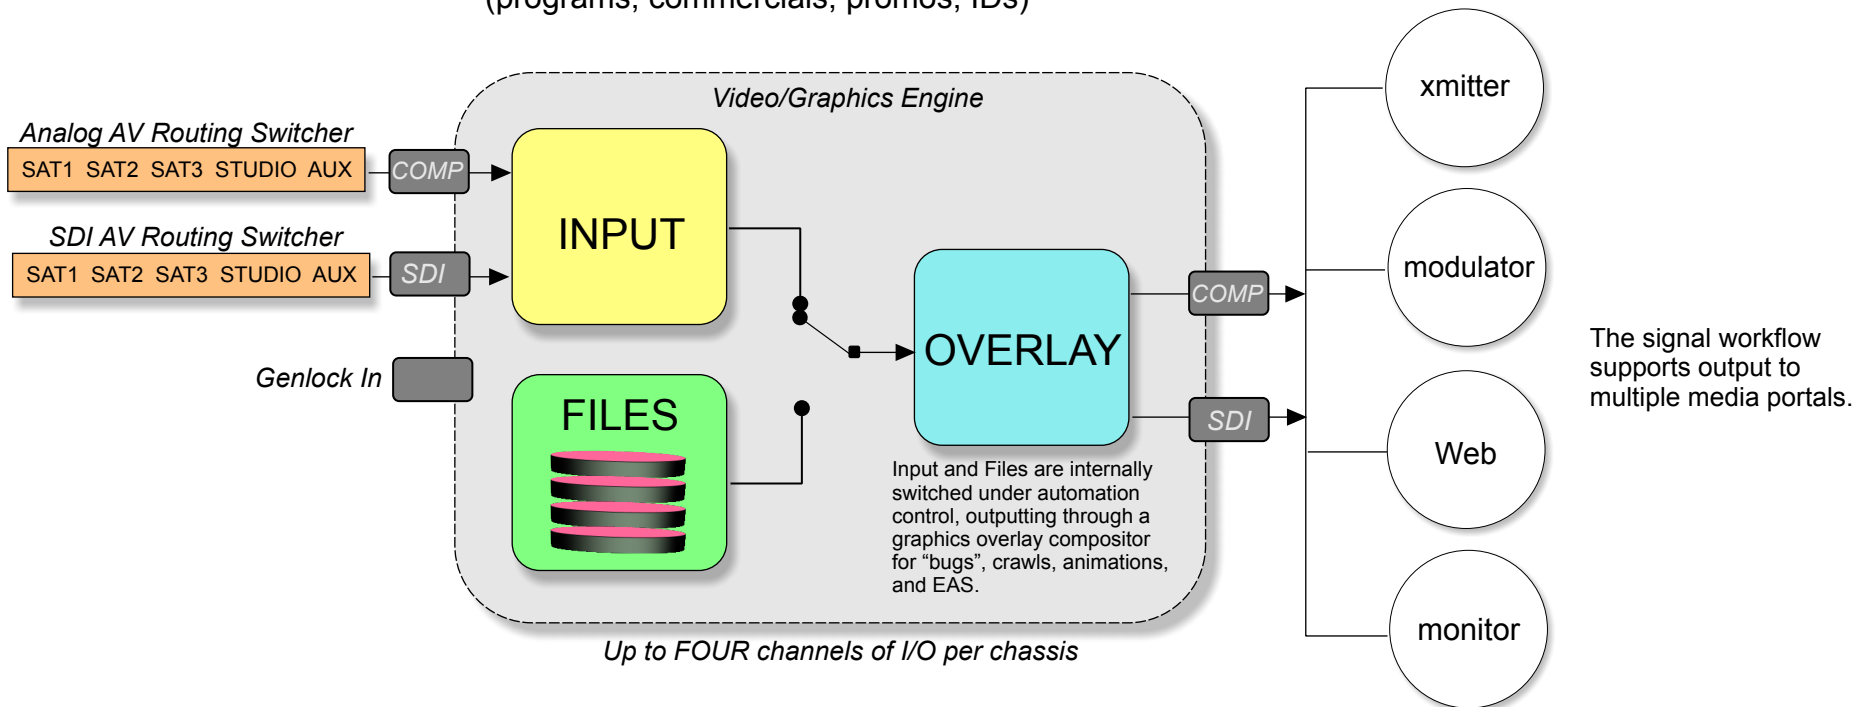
(programs, commercials, promos, IDs)

Video/Graphics Engine

Analog AV Routing Switcher
SAT1 SAT2 SAT3 STUDIO AUX
COMP

SDI AV Routing Switcher
SAT1 SAT2 SAT3 STUDIO AUX
SDI

Genlock In

INPUT

FILES

OVERLAY

COMP

SDI

Input and Files are internally switched under automation control, outputting through a graphics overlay compositor for “bugs”, crawls, animations, and EAS.

Up to FOUR channels of I/O per chassis

xmitter

modulator

Web

monitor

The signal workflow supports output to multiple media portals.